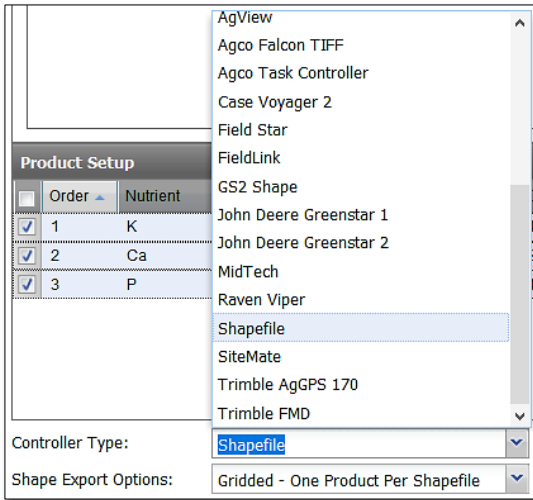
AgView
Agco Falcon TIFF
Agco Task Controller
Case Voyager 2
Field Star
FieldLink
GS2 Shape
John Deere Greenstar 1
John Deere Greenstar 2
MidTech
Raven Viper
Shapefile
SiteMate
Trimble AgGPS 170
Trimble FMD

Product Setup

| | Order | Nutrient |
|---|---|---|
| ☑ | 1 | K |
| ☑ | 2 | Ca |
| ☑ | 3 | P |

Controller Type: Shapefile

Shape Export Options: Gridded - One Product Per Shapefile